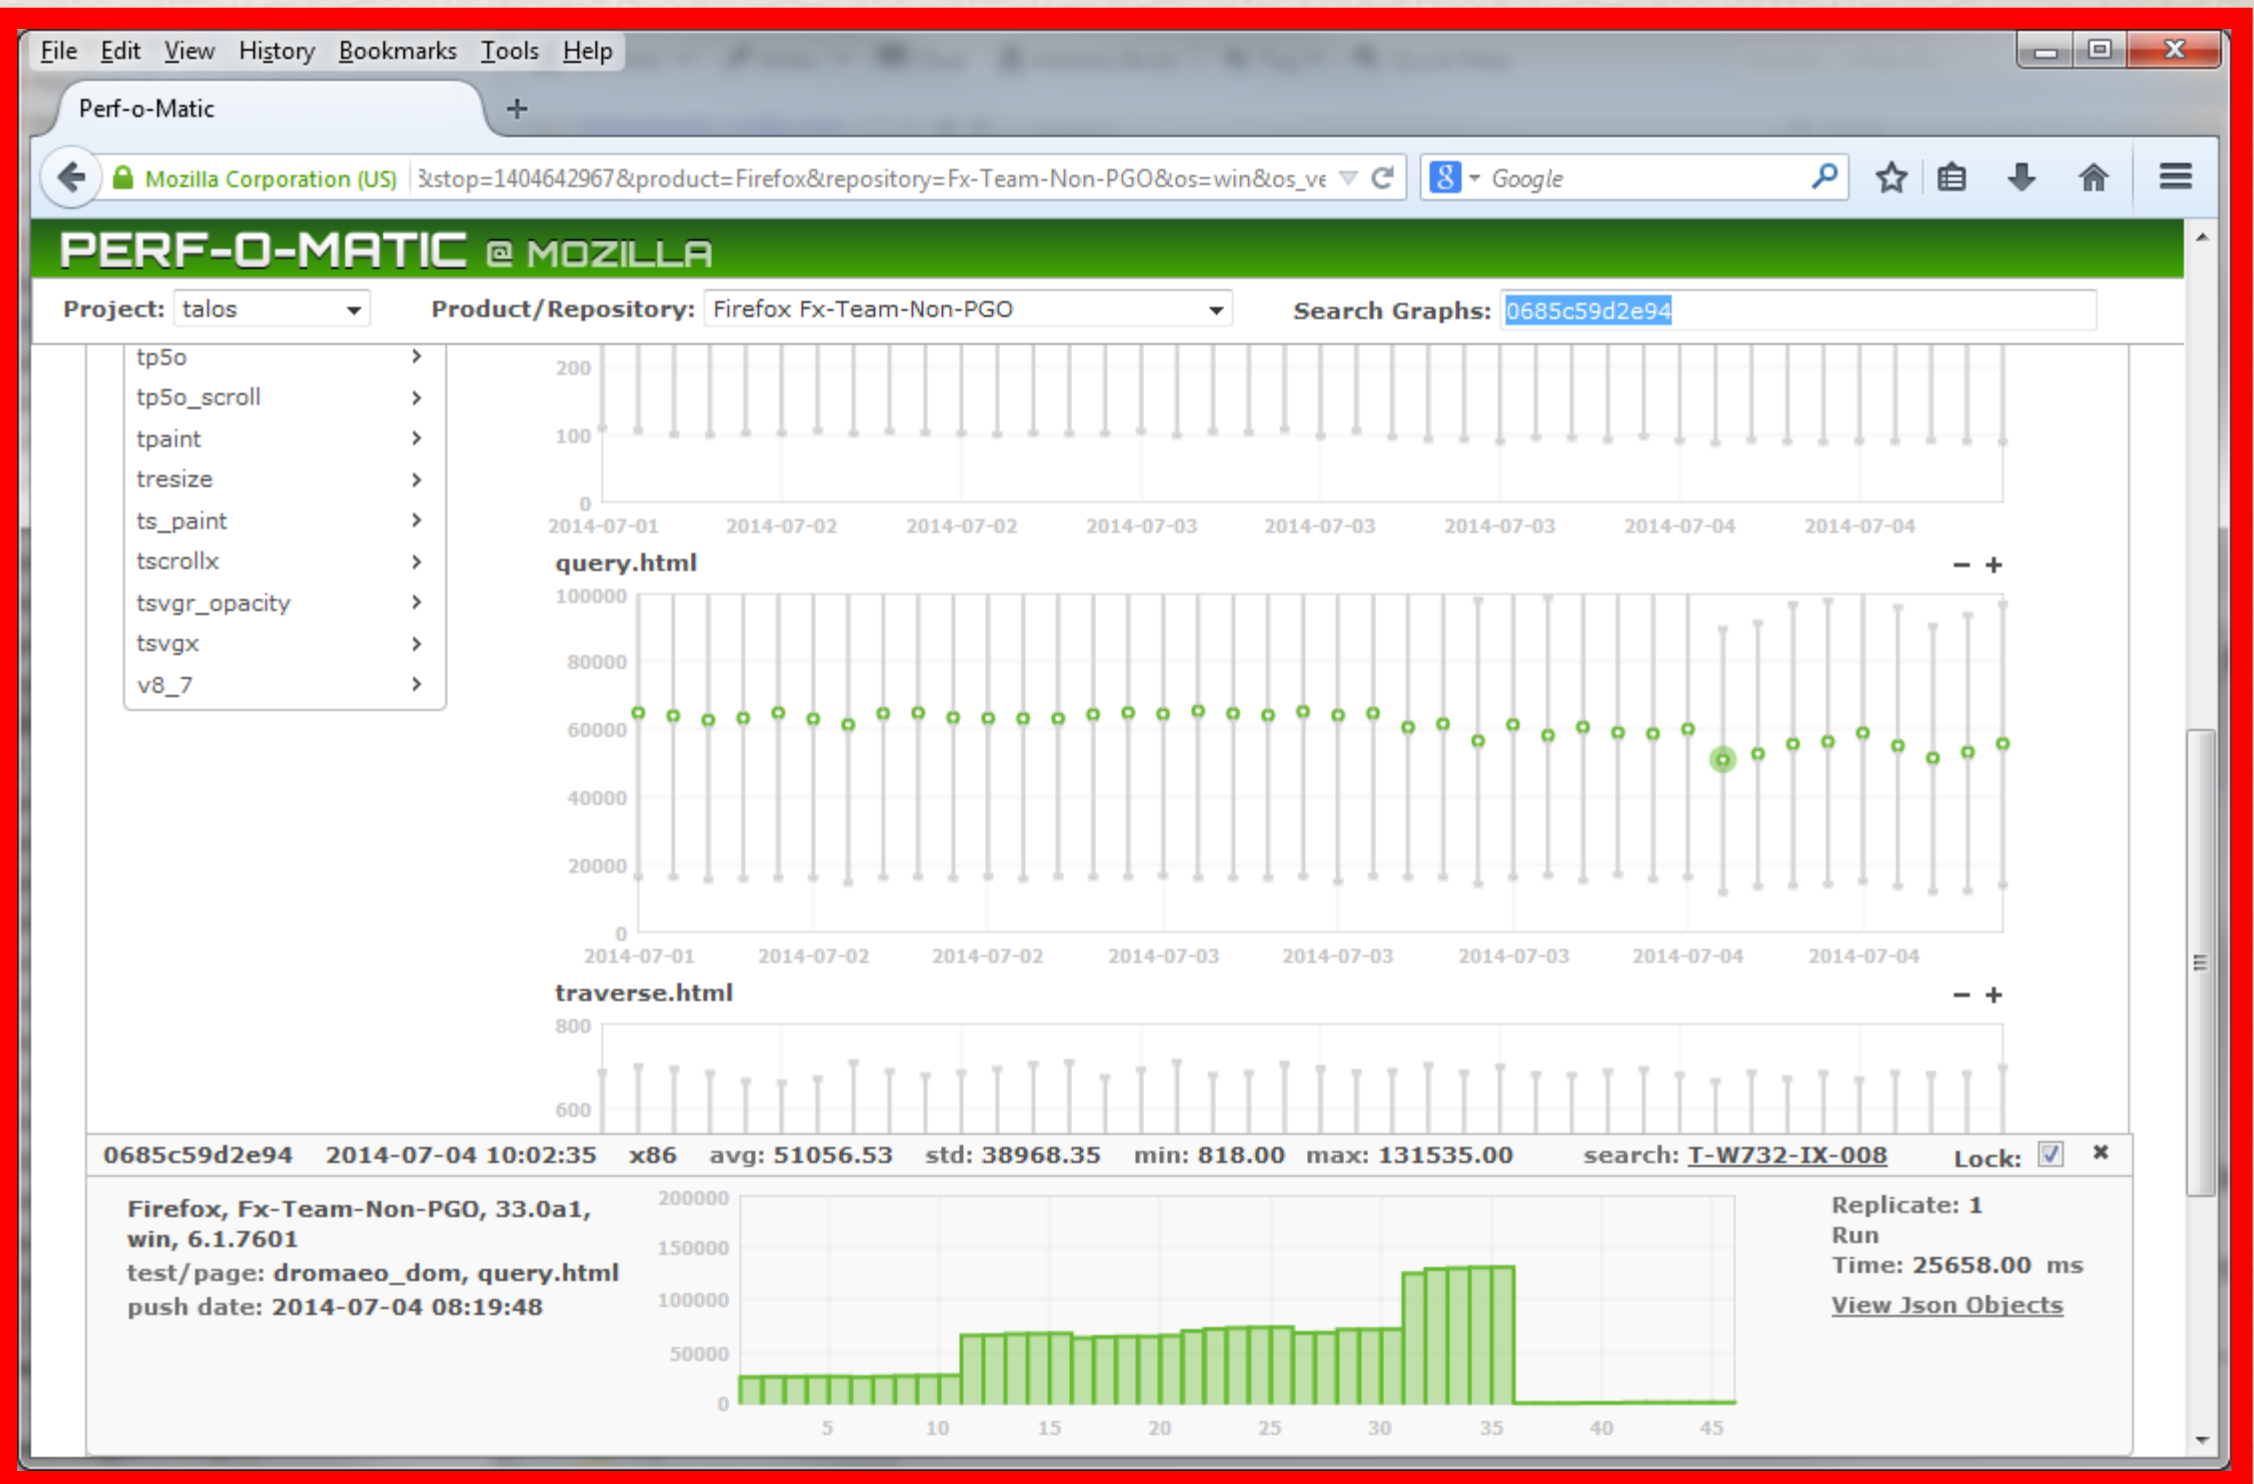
File Edit View History Bookmarks Tools Help

Perf-o-Matic +

Mozilla Corporation (US) &stop=1404642967&product=Firefox&repository=Fx-Team-Non-PGO&os=win&os_ve

Google

PERF-O-MATIC @ MOZILLA

Project: talos Product/Repository: Firefox Fx-Team-Non-PGO Search Graphs: 0685c59d2e94

tp5o
tp5o_scroll
tpaint
tresize
ts_paint
tscrollx
tsvgr_opacity
tsvgx
v8_7

200
100
0
2014-07-01 2014-07-02 2014-07-02 2014-07-03 2014-07-03 2014-07-03 2014-07-04 2014-07-04

query.html − +

100000
80000
60000
40000
20000
0
2014-07-01 2014-07-02 2014-07-02 2014-07-03 2014-07-03 2014-07-03 2014-07-04 2014-07-04

traverse.html − +

800
600

0685c59d2e94 2014-07-04 10:02:35 x86 avg: 51056.53 std: 38968.35 min: 818.00 max: 131535.00 search: T-W732-IX-008 Lock: ×

Firefox, Fx-Team-Non-PGO, 33.0a1, win, 6.1.7601
test/page: dromaeo_dom, query.html
push date: 2014-07-04 08:19:48

200000
150000
100000
50000
0
5 10 15 20 25 30 35 40 45

Replicate: 1
Run
Time: 25658.00 ms
View Json Objects